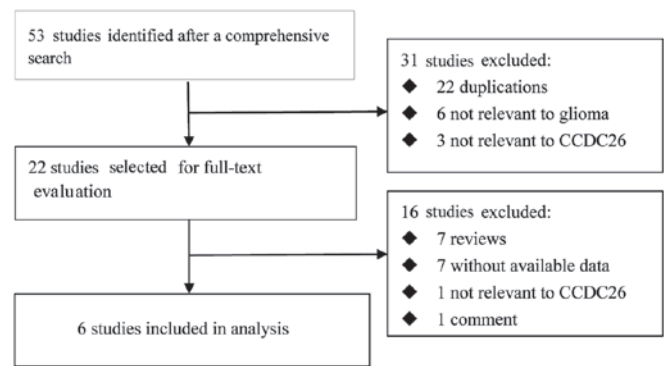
53 studies identified after a comprehensive search

31 studies excluded:
◆ 22 duplications
◆ 6 not relevant to glioma
◆ 3 not relevant to CCDC26

22 studies selected for full-text evaluation

16 studies excluded:
◆ 7 reviews
◆ 7 without available data
◆ 1 not relevant to CCDC26
◆ 1 comment

6 studies included in analysis